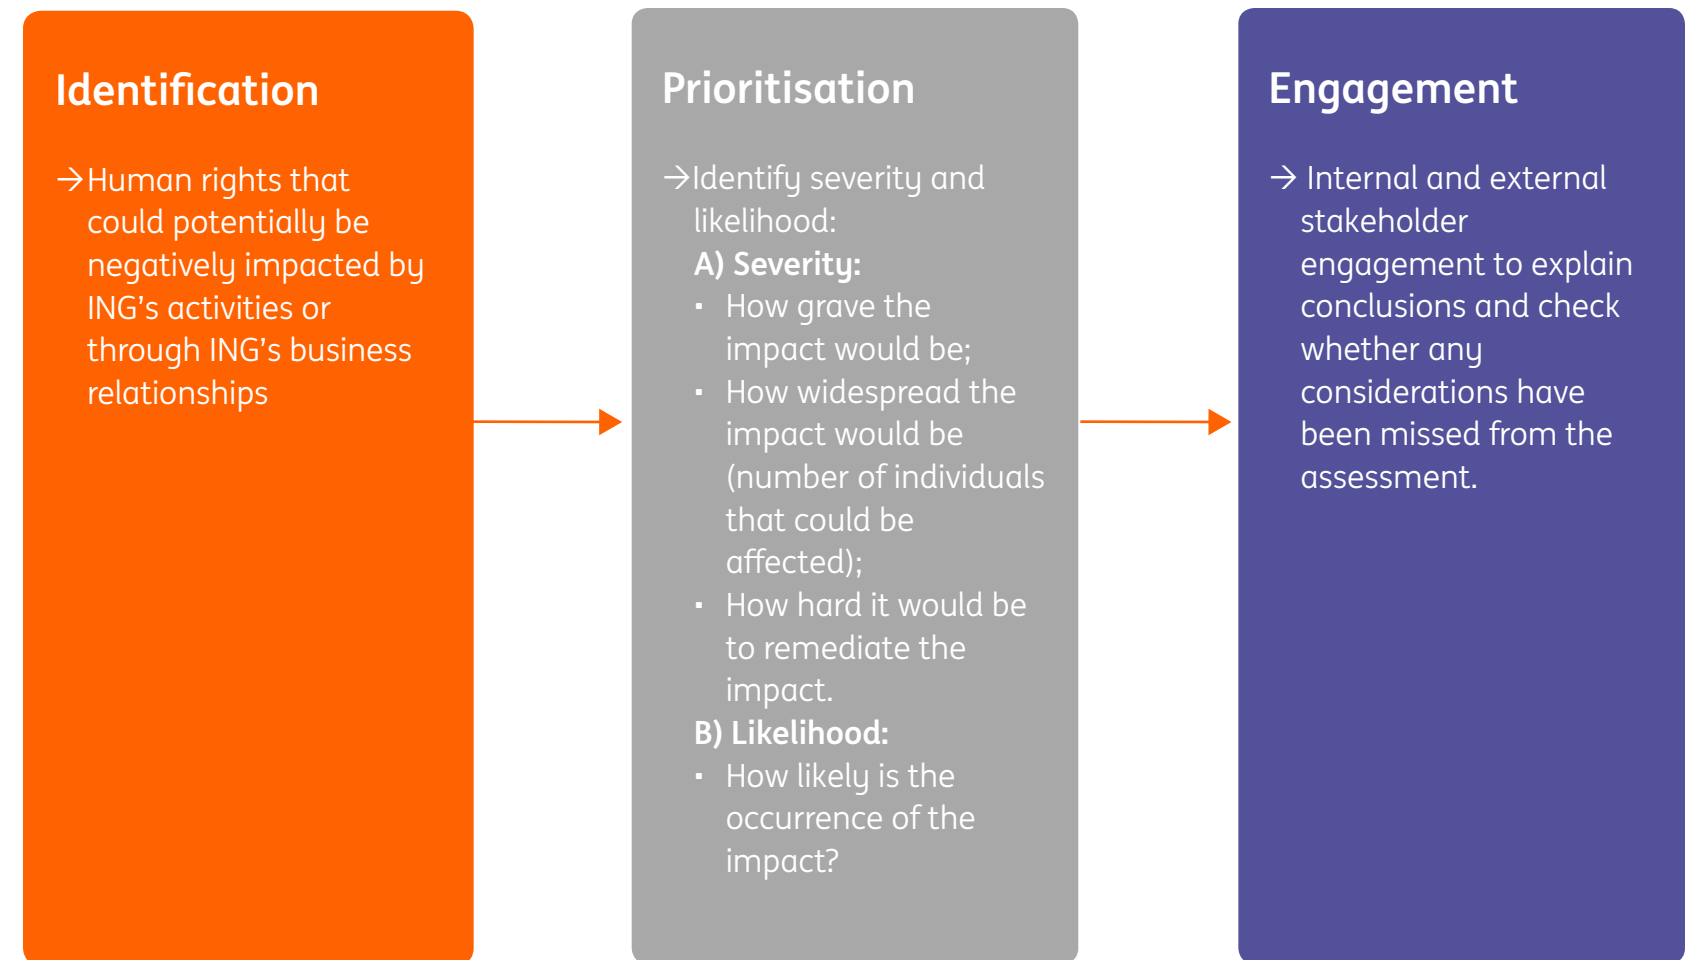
Identification

→Human rights that could potentially be negatively impacted by ING's activities or through ING's business relationships

Prioritisation

→Identify severity and likelihood:

A) Severity:

- How grave the impact would be;
- How widespread the impact would be (number of individuals that could be affected);
- How hard it would be to remediate the impact.

B) Likelihood:

- How likely is the occurrence of the impact?

Engagement

→ Internal and external stakeholder engagement to explain conclusions and check whether any considerations have been missed from the assessment.